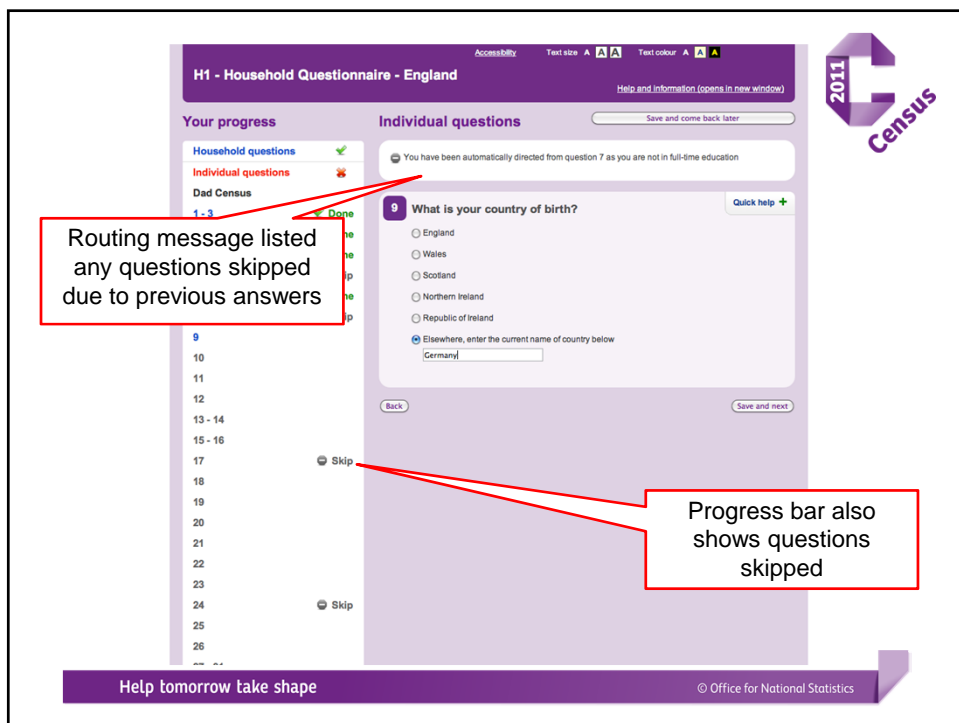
Accessibility Text size A A A Text colour A A A

H1 - Household Questionnaire - England

Help and information (opens in new window)

2011 Census

Your progress

Household questions

Individual questions

Dad Census

1 - 3 Done

Routing message listed any questions skipped due to previous answers

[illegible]ne

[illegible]ne

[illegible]ip

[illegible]ne

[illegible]ip

9

10

11

12

13 - 14

15 - 16

17 Skip

18

19

20

21

22

23

24 Skip

25

26

Individual questions

Save and come back later

You have been automatically directed from question 7 as you are not in full-time education

9 What is your country of birth?

Quick help +

England

Wales

Scotland

Northern Ireland

Republic of Ireland

Elsewhere, enter the current name of country below

Germany

Back

Save and next

Progress bar also shows questions skipped

Help tomorrow take shape

© Office for National Statistics